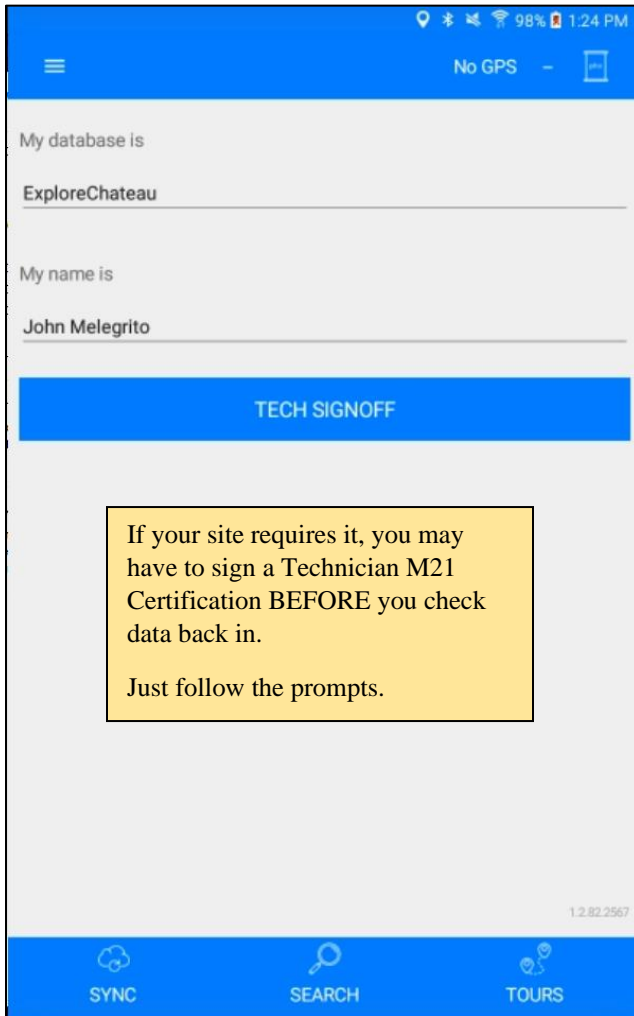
98% 1:24 PM

No GPS –

My database is

ExploreChateau

My name is

John Melegrito

TECH SIGNOFF

If your site requires it, you may have to sign a Technician M21 Certification BEFORE you check data back in.

Just follow the prompts.

1.2.82.2567

SYNC

SEARCH

TOURS